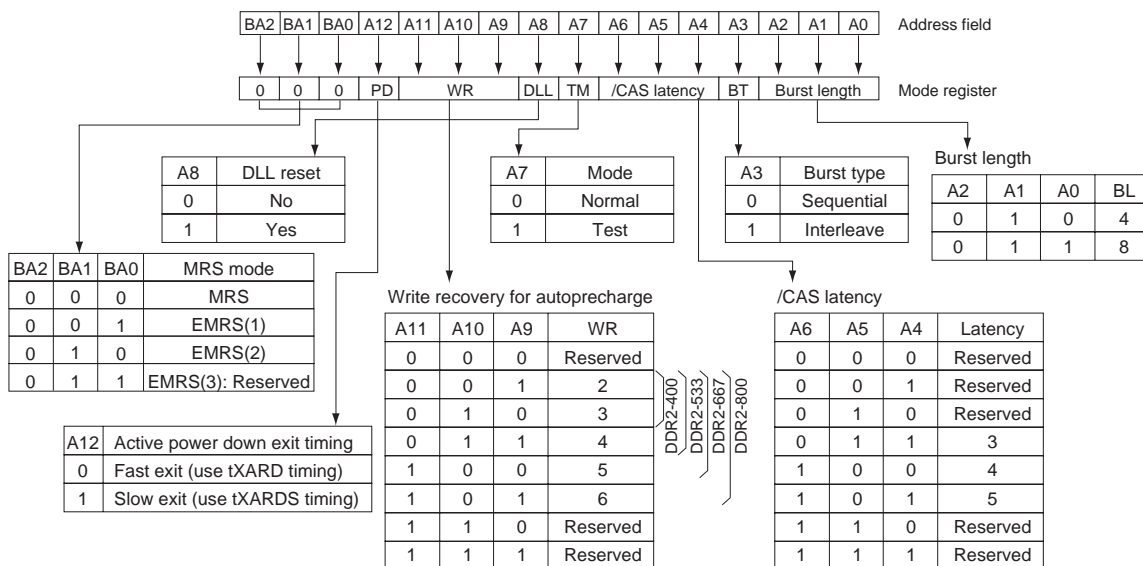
| BA2 | BA1 | BA0 | A12 | A11 | A10 | A9 | A8 | A7 | A6 | A5 | A4 | A3 | A2 | A1 | A0 |
|---|---|---|---|---|---|---|---|---|---|---|---|---|---|---|---|

Address field

| 0 | 0 | 0 | PD | WR | DLL | TM | /CAS latency | BT | Burst length |
|---|---|---|---|---|---|---|---|---|---|

Mode register

| A8 | DLL reset |
|---|---|
| 0 | No |
| 1 | Yes |

| A7 | Mode |
|---|---|
| 0 | Normal |
| 1 | Test |

| A3 | Burst type |
|---|---|
| 0 | Sequential |
| 1 | Interleave |

Burst length

| A2 | A1 | A0 | BL |
|---|---|---|---|
| 0 | 1 | 0 | 4 |
| 0 | 1 | 1 | 8 |

| BA2 | BA1 | BA0 | MRS mode |
|---|---|---|---|
| 0 | 0 | 0 | MRS |
| 0 | 0 | 1 | EMRS(1) |
| 0 | 1 | 0 | EMRS(2) |
| 0 | 1 | 1 | EMRS(3): Reserved |

Write recovery for autoprecharge

| A11 | A10 | A9 | WR |
|---|---|---|---|
| 0 | 0 | 0 | Reserved |
| 0 | 0 | 1 | 2 |
| 0 | 1 | 0 | 3 |
| 0 | 1 | 1 | 4 |
| 1 | 0 | 0 | 5 |
| 1 | 0 | 1 | 6 |
| 1 | 1 | 0 | Reserved |
| 1 | 1 | 1 | Reserved |

DDR2-400
DDR2-533
DDR2-667
DDR2-800

/CAS latency

| A6 | A5 | A4 | Latency |
|---|---|---|---|
| 0 | 0 | 0 | Reserved |
| 0 | 0 | 1 | Reserved |
| 0 | 1 | 0 | Reserved |
| 0 | 1 | 1 | 3 |
| 1 | 0 | 0 | 4 |
| 1 | 0 | 1 | 5 |
| 1 | 1 | 0 | Reserved |
| 1 | 1 | 1 | Reserved |

| A12 | Active power down exit timing |
|---|---|
| 0 | Fast exit (use tXARD timing) |
| 1 | Slow exit (use tXARDS timing) |